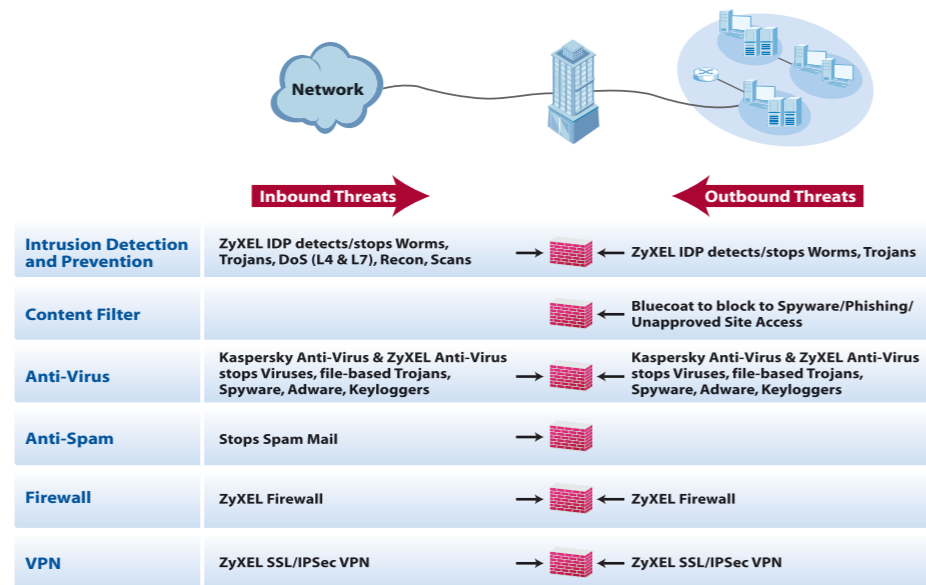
Network

Inbound Threats

Outbound Threats

| | Inbound Threats | Outbound Threats |
|---|---|---|
| Intrusion Detection and Prevention | ZyXEL IDP detects/stops Worms, Trojans, DoS (L4 & L7), Recon, Scans | ZyXEL IDP detects/stops Worms, Trojans |
| Content Filter | | Bluecoat to block to Spyware/Phishing/ Unapproved Site Access |
| Anti-Virus | Kaspersky Anti-Virus & ZyXEL Anti-Virus stops Viruses, file-based Trojans, Spyware, Adware, Keyloggers | Kaspersky Anti-Virus & ZyXEL Anti-Virus stops Viruses, file-based Trojans, Spyware, Adware, Keyloggers |
| Anti-Spam | Stops Spam Mail | |
| Firewall | ZyXEL Firewall | ZyXEL Firewall |
| VPN | ZyXEL SSL/IPSec VPN | ZyXEL SSL/IPSec VPN |